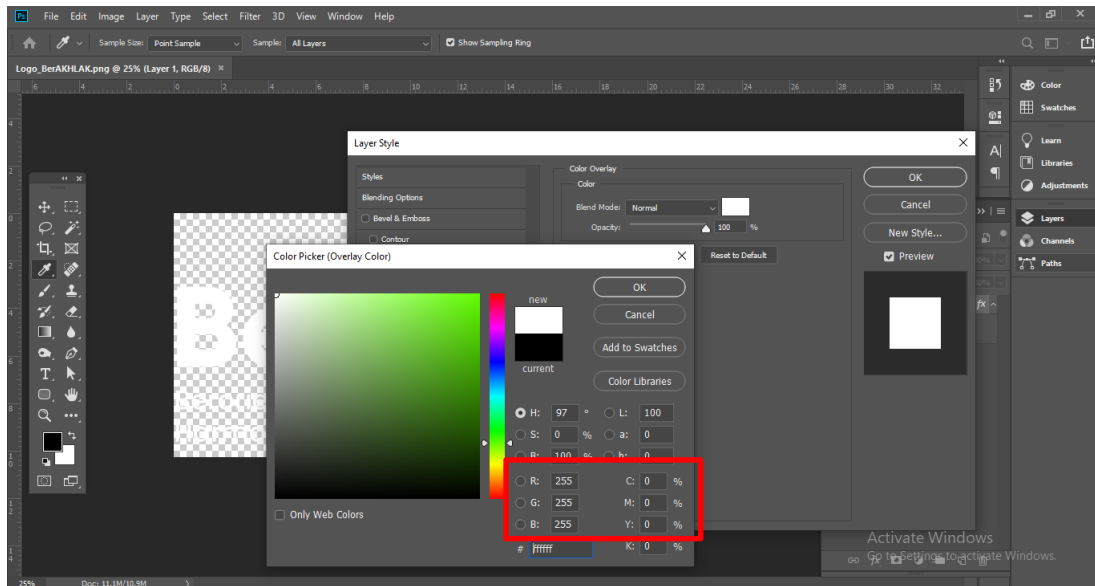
Ps File Edit Image Layer Type Select Filter 3D View Window Help

Sample Size: Point Sample Sample: All Layers Show Sampling Ring

Logo_BerAKHLAK.png @ 25% (Layer 1, RGB/8) ×

Layer Style

Styles
Blending Options
Bevel & Emboss
Contour

Color Overlay
Color
Blend Mode: Normal
Opacity: 100 %
Reset to Default

OK
Cancel
New Style...
Preview

Color Picker (Overlay Color)

new
current

OK
Cancel
Add to Swatches
Color Libraries

H: 97 °
S: 0 %
B: 100 %
R: 255
G: 255
B: 255
L: 100
a: 0
b: 0
C: 0 %
M: 0 %
Y: 0 %
K: 0 %
# ffffff

Only Web Colors

Color
Swatches
Learn
Libraries
Adjustments
Layers
Channels
Paths

Activate Windows
Go to Settings to activate Windows.

25% Doc: 11.1M/10.9M